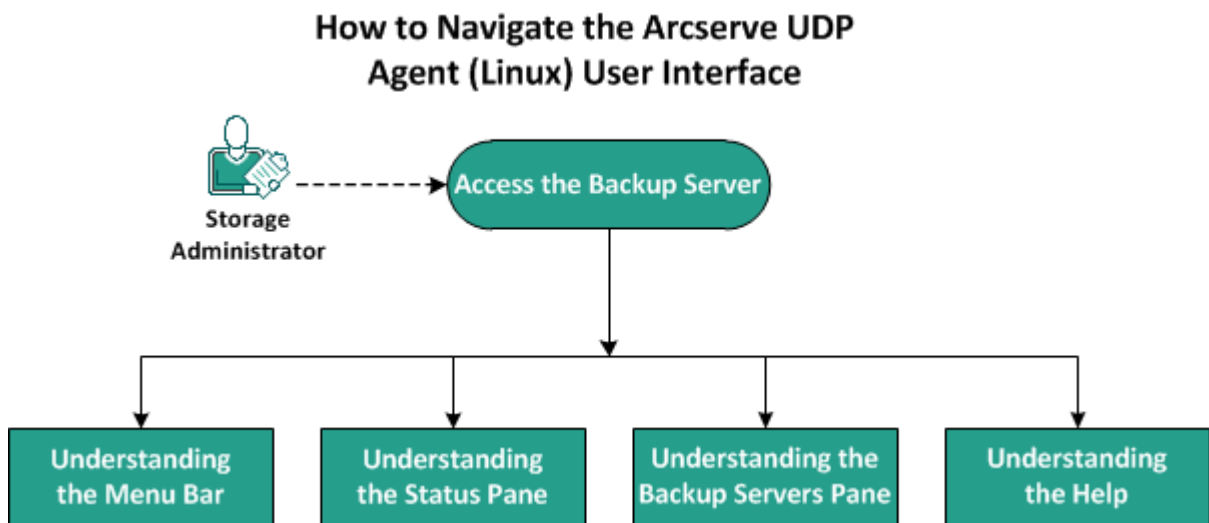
How to Navigate the Arcserve UDP Agent (Linux) User Interface

Storage Administrator

Access the Backup Server

Understanding the Menu Bar

Understanding the Status Pane

Understanding the Backup Servers Pane

Understanding the Help